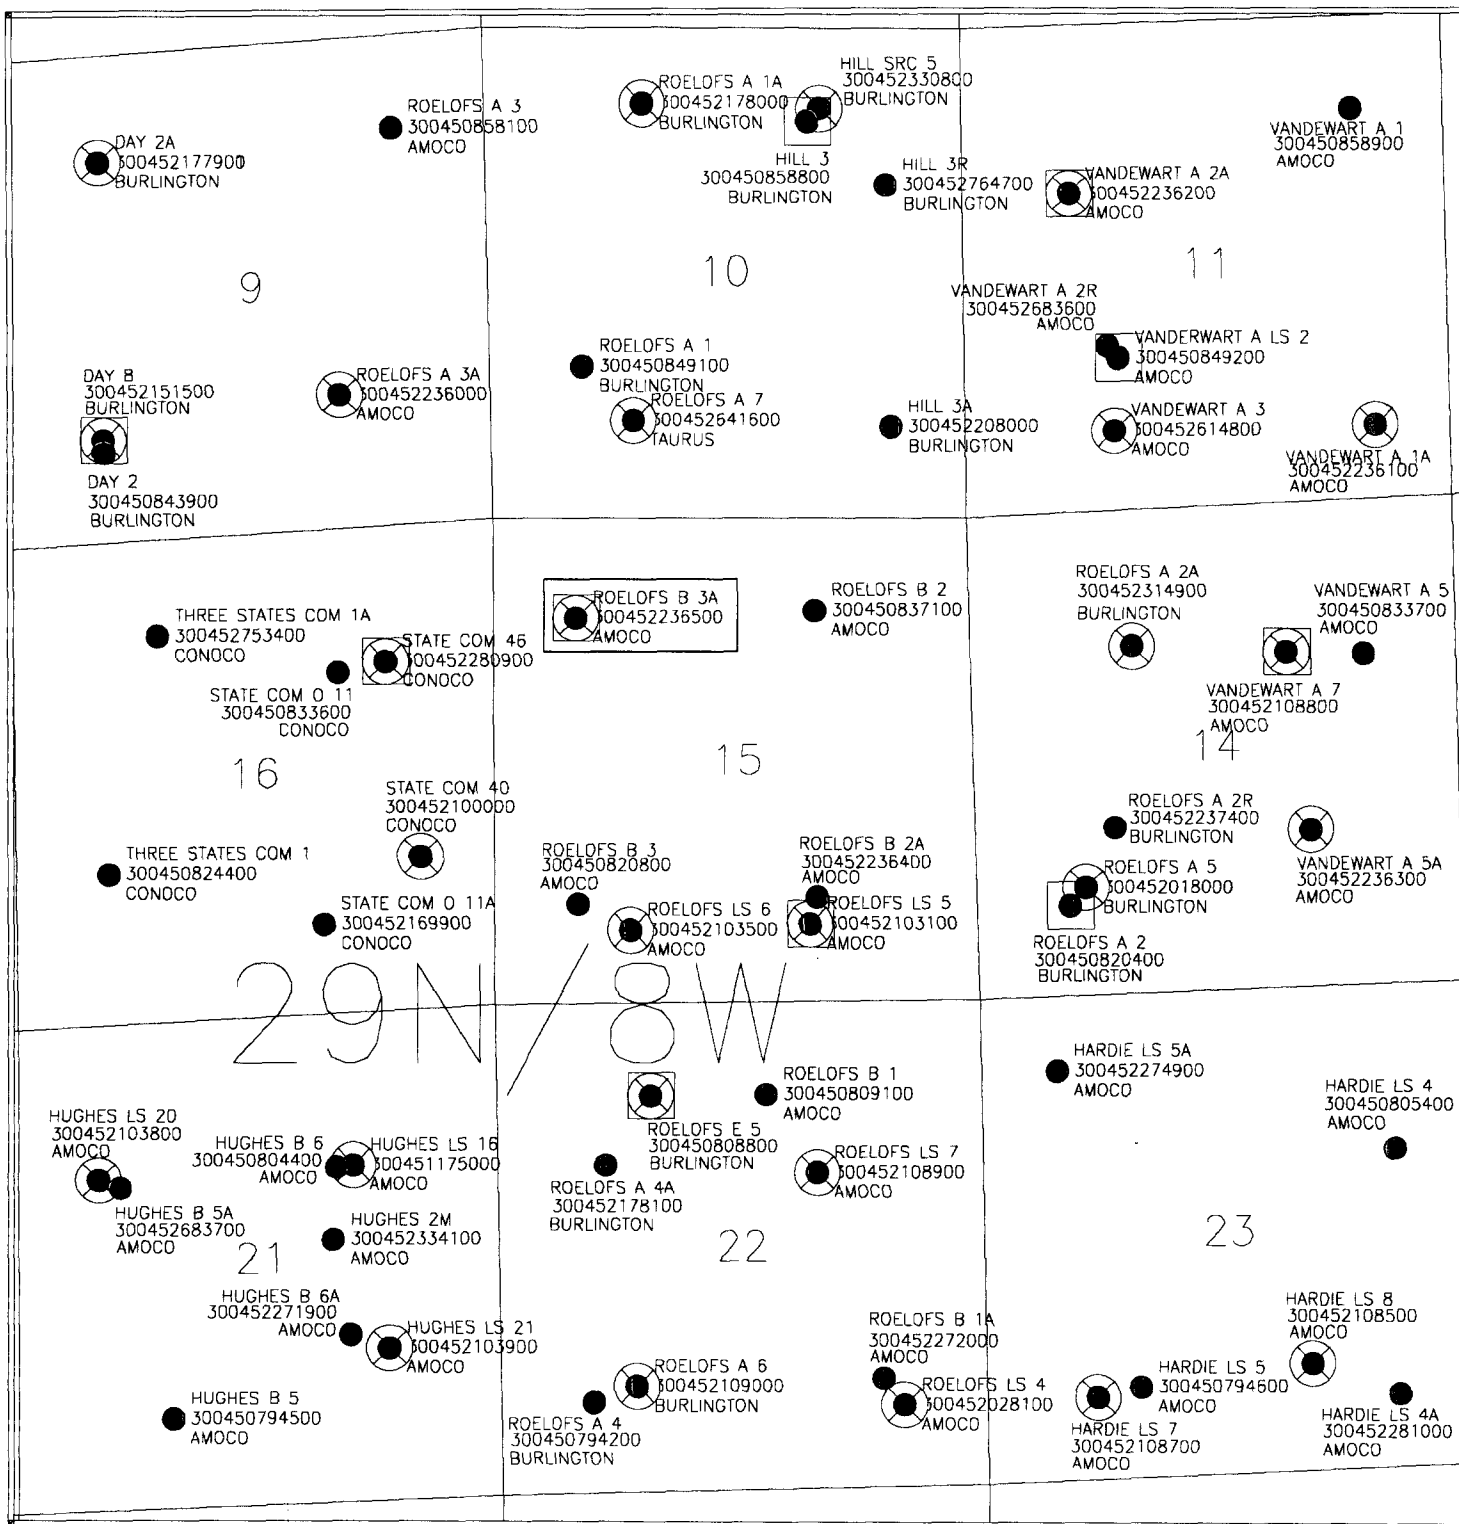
DAY 2A
300452177900
BURLINGTON

ROELOFS A 3
300450858100
AMOCO

ROELOFS A 1A
300452178000
BURLINGTON

HILL SRC 5
300452330800
BURLINGTON

HILL 3
300450858800
BURLINGTON

HILL 3R
300452764700
BURLINGTON

VANDEWART A 2A
300452236200
AMOCO

VANDEWART A 1
300450858900
AMOCO

9

10

11

VANDEWART A 2R
300452683600
AMOCO

VANDERWART A LS 2
300450849200
AMOCO

DAY B
300452151500
BURLINGTON

ROELOFS A 3A
300452236000
AMOCO

ROELOFS A 1
300450849100
BURLINGTON

ROELOFS A 7
300452641600
TAURUS

HILL 3A
300452208000
BURLINGTON

VANDEWART A 3
300452614800
AMOCO

VANDEWART A 1A
300452236100
AMOCO

DAY 2
300450843900
BURLINGTON

THREE STATES COM 1A
300452753400
CONOCO

STATE COM 46
300452280900
CONOCO

ROELOFS B 3A
300452236500
AMOCO

ROELOFS B 2
300450837100
AMOCO

ROELOFS A 2A
300452314900
BURLINGTON

VANDEWART A 5
300450833700
AMOCO

STATE COM O 11
300450833600
CONOCO

VANDEWART A 7
300452108800
AMOCO

16

15

14

STATE COM 40
300452100000
CONOCO

ROELOFS A 2R
300452237400
BURLINGTON

THREE STATES COM 1
300450824400
CONOCO

ROELOFS B 3
300450820800
AMOCO

ROELOFS B 2A
300452236400
AMOCO

ROELOFS A 5
300452018000
BURLINGTON

VANDEWART A 5A
300452236300
AMOCO

STATE COM O 11A
300452169900
CONOCO

ROELOFS LS 6
300452103500
AMOCO

ROELOFS LS 5
300452103100
AMOCO

ROELOFS A 2
300450820400
BURLINGTON

29N/8W

ROELOFS B 1
300450809100
AMOCO

HARDIE LS 5A
300452274900
AMOCO

HARDIE LS 4
300450805400
AMOCO

HUGHES LS 20
300452103800
AMOCO

HUGHES B 6
300450804400
AMOCO

HUGHES LS 16
300451175000
AMOCO

ROELOFS E 5
300450808800
BURLINGTON

ROELOFS LS 7
300452108900
AMOCO

ROELOFS A 4A
300452178100
BURLINGTON

HUGHES B 5A
300452683700
AMOCO

HUGHES 2M
300452334100
AMOCO

21

22

23

HUGHES B 6A
300452271900
AMOCO

HUGHES LS 21
300452103900
AMOCO

ROELOFS B 1A
300452272000
AMOCO

HARDIE LS 8
300452108500
AMOCO

ROELOFS A 6
300452109000
BURLINGTON

ROELOFS LS 4
300452028100
AMOCO

HARDIE LS 5
300450794600
AMOCO

HUGHES B 5
300450794500
AMOCO

ROELOFS A 4
300450794200
BURLINGTON

HARDIE LS 7
300452108700
AMOCO

HARDIE LS 4A
300452281000
AMOCO